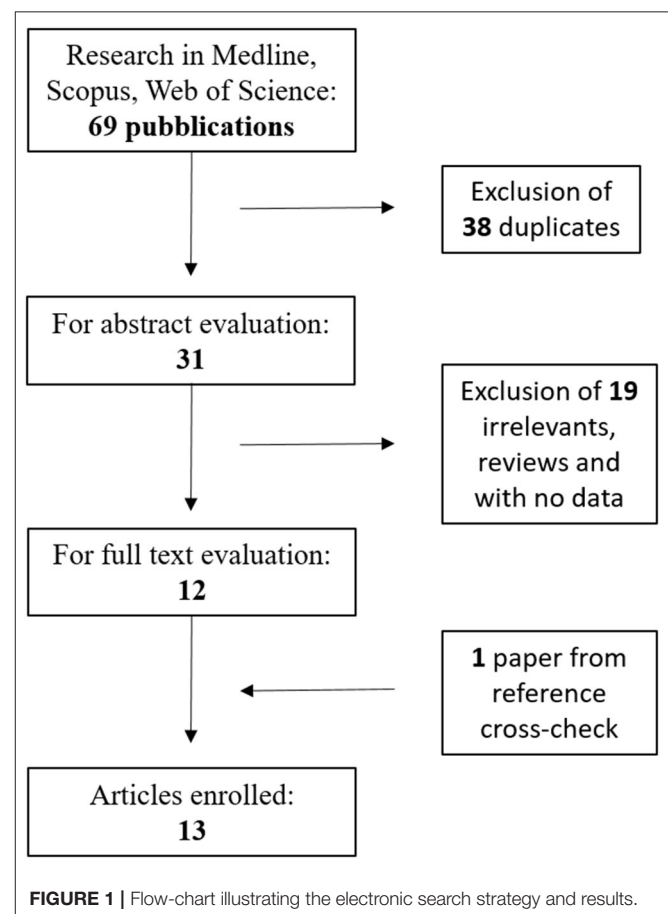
Research in Medline, Scopus, Web of Science: **69 pubblications**

Exclusion of **38** duplicates

For abstract evaluation: **31**

Exclusion of **19** irrelevants, reviews and with no data

For full text evaluation: **12**

**1** paper from reference cross-check

Articles enrolled: **13**

**FIGURE 1 |** Flow-chart illustrating the electronic search strategy and results.